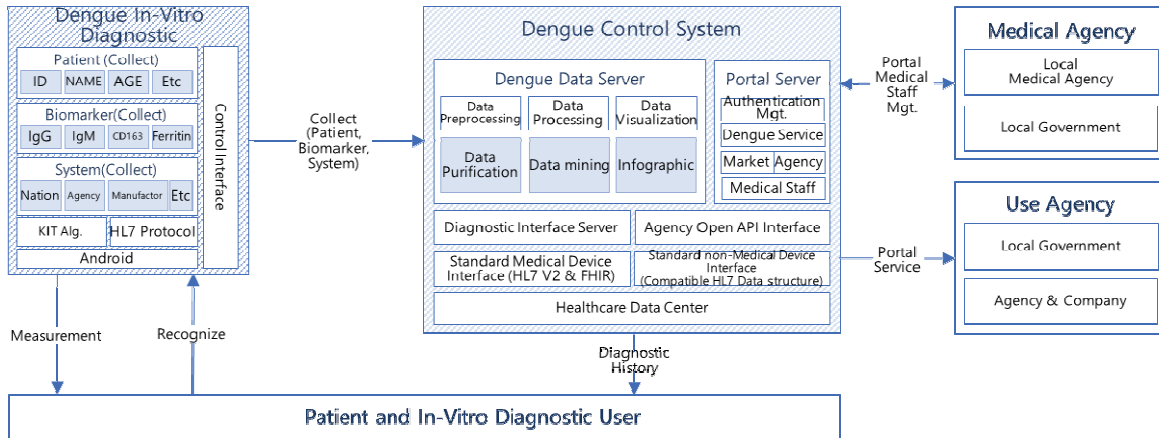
Dengue In-Vitro Diagnostic

Patient (Collect)
ID
NAME
AGE
Etc

Biomarker(Collect)
IgG
IgM
CD163
Ferritin

System(Collect)
Nation
Agency
Manufactor
Etc

KIT Alg.
HL7 Protocol

Android

Control Interface

Collect (Patient, Biomarker, System)

Dengue Control System

Dengue Data Server
Data Preprocessing
Data Processing
Data Visualization
Data Purification
Data mining
Infographic

Portal Server
Authentication Mgt.
Dengue Service
Market
Agency
Medical Staff

Diagnostic Interface Server
Agency Open API Interface
Standard Medical Device Interface (HL7 V2 & FHIR)
Standard non-Medical Device Interface (Compatible HL7 Data structure)
Healthcare Data Center

Portal Medical Staff Mgt.

Medical Agency
Local Medical Agency
Local Government

Portal Service

Use Agency
Local Government
Agency & Company

Measurement
Recognize
Diagnostic History

Patient and In-Vitro Diagnostic User